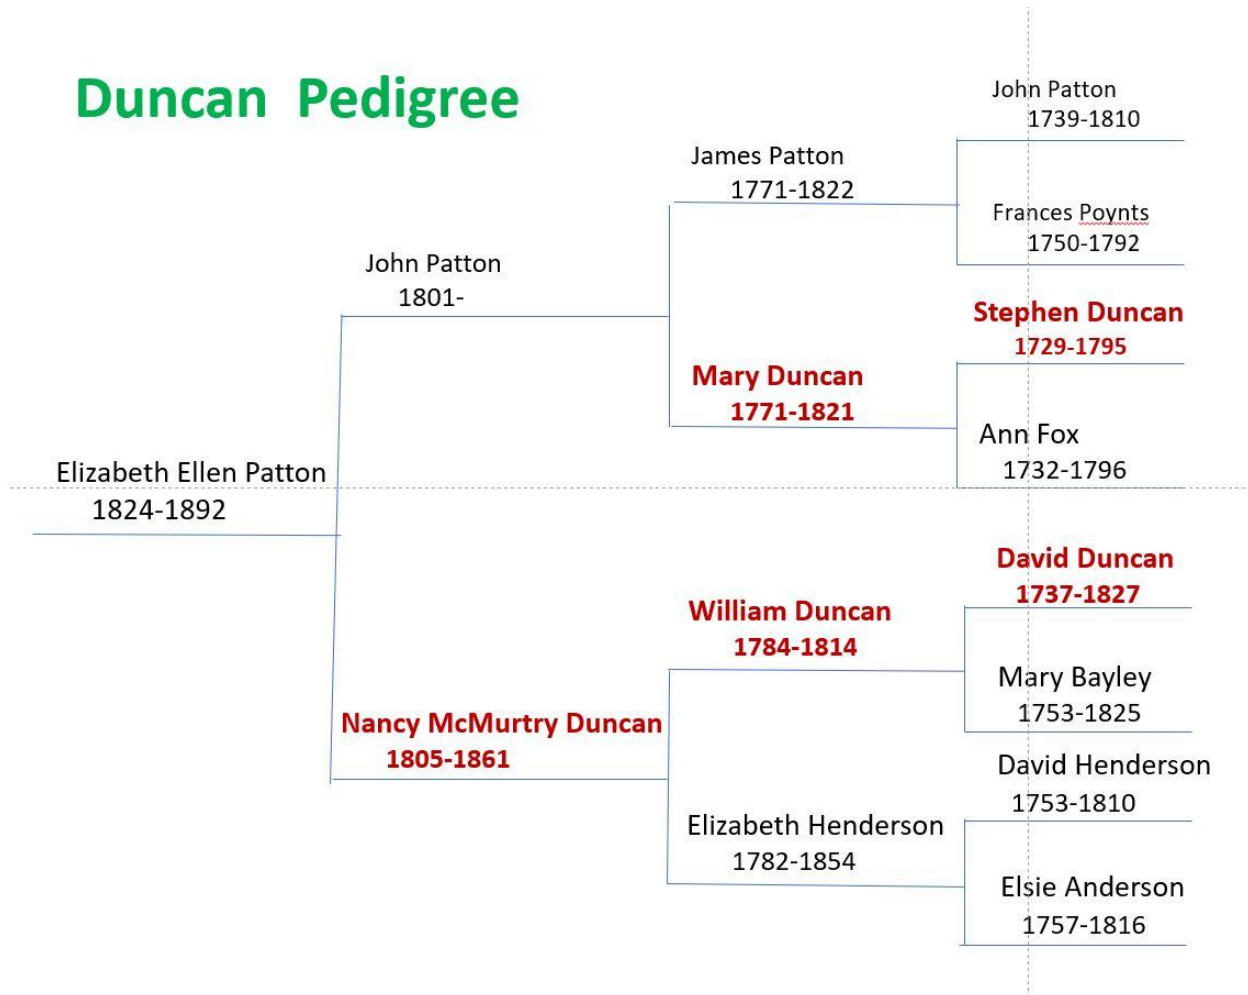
Duncan Pedigree

Elizabeth Ellen Patton
1824-1892

John Patton
1801-

Nancy McMurtry Duncan
1805-1861

James Patton
1771-1822

Mary Duncan
1771-1821

William Duncan
1784-1814

Elizabeth Henderson
1782-1854

John Patton
1739-1810

Frances Poynts
1750-1792

Stephen Duncan
1729-1795

Ann Fox
1732-1796

David Duncan
1737-1827

Mary Bayley
1753-1825

David Henderson
1753-1810

Elsie Anderson
1757-1816